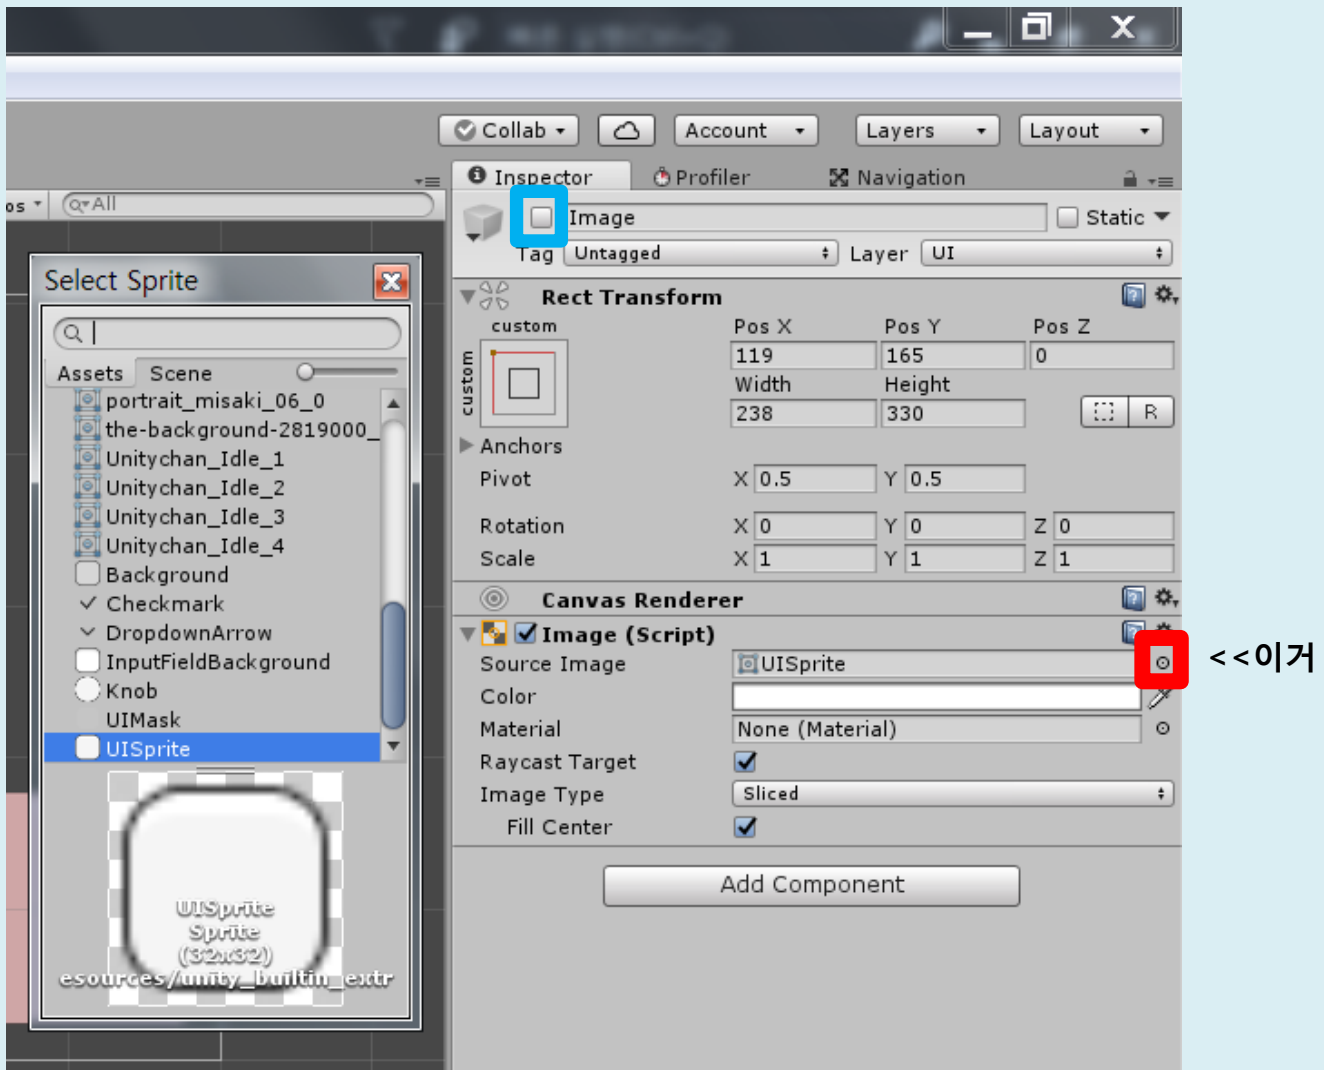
Collab
Account
Layers
Layout

os
All

Inspector
Profiler
Navigation

Image
Static
Tag Untagged
Layer UI

Rect Transform
custom
Pos X
Pos Y
Pos Z
custom
119
165
0
Width
Height
238
330
R
Anchors
Pivot X 0.5 Y 0.5
Rotation X 0 Y 0 Z 0
Scale X 1 Y 1 Z 1

Canvas Renderer

Image (Script)
Source Image UISprite
Color
Material None (Material)
Raycast Target
Image Type Sliced
Fill Center

Add Component

<<이거

Select Sprite
Assets Scene
portrait_misaki_06_0
the-background-2819000_
Unitychan_Idle_1
Unitychan_Idle_2
Unitychan_Idle_3
Unitychan_Idle_4
Background
Checkmark
DropdownArrow
InputFieldBackground
Knob
UIMask
UISprite

UISprite
Sprite
(32x32)
esources/unity_builtin_extr